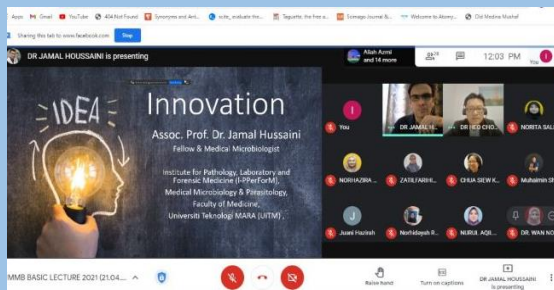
Apps Gmail YouTube 404 Not Found Synonyms and Anto... scite_ evaluate the... Teguette, the free a... Scimago Journal &... Welcome to Akomp... Old Madina Mushaf

Sharing this tab to www.facebook.com Stop

DR JAMAL HOUSSAINI is presenting

Allah Azmi and 14 more

16

12:03 PM

IDEA

Innovation

Assoc. Prof. Dr. Jamal Hussaini

Fellow & Medical Microbiologist

Institute for Pathology, Laboratory and Forensic Medicine (I-PPerForM), Medical Microbiology & Parasitology, Faculty of Medicine, Universiti Teknologi MARA (UiTM) .

You

DR JAMAL H...

DR HJ D CHO...

NORITA SALA...

NORHAZIRA ...

ZATILFARHI...

CHUA SIEW K...

Muhaimin Sh...

Juani Hazlizah

Norhidayah R...

NURUL AQIB...

DR. WAN NO...

MMB BASIC LECTURE 2021 (21.04....

Raise hand

Turn on captions

DR JAMAL HOUSSAINI is presenting